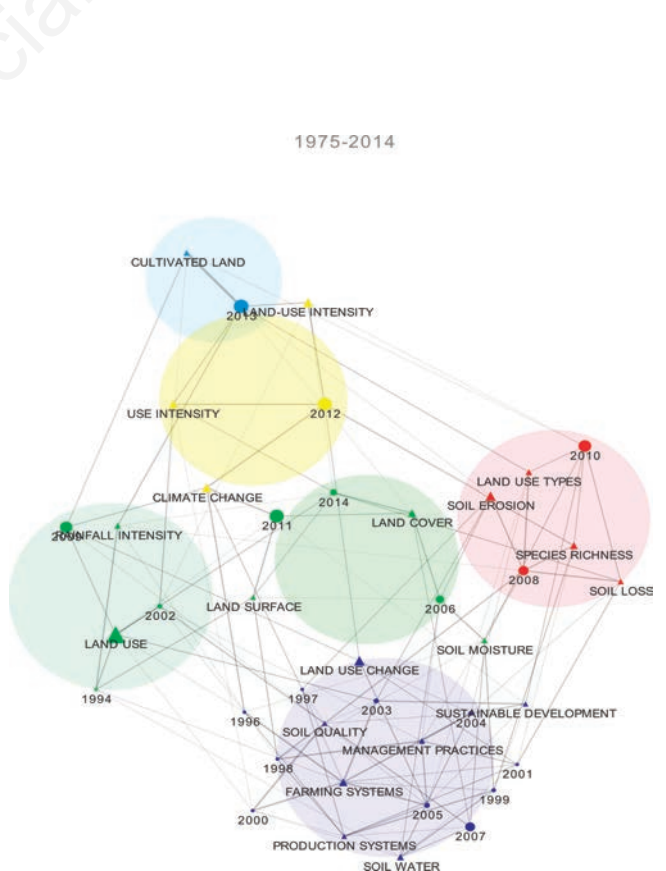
1975-2014

CULTIVATED LAND

2013

LAND-USE INTENSITY

USE INTENSITY

2012

2010

LAND USE TYPES

CLIMATE CHANGE

2014

SOIL EROSION

2011

LAND COVER

2009

RAINFALL INTENSITY

SPECIES RICHNESS

2008

SOIL LOSS

2002

LAND SURFACE

2006

LAND USE

SOIL MOISTURE

LAND USE CHANGE

1994

1997

1996

2003

SUSTAINABLE DEVELOPMENT

SOIL QUALITY

2004

MANAGEMENT PRACTICES

1998

2001

FARMING SYSTEMS

1999

2005

2000

2007

PRODUCTION SYSTEMS

SOIL WATER